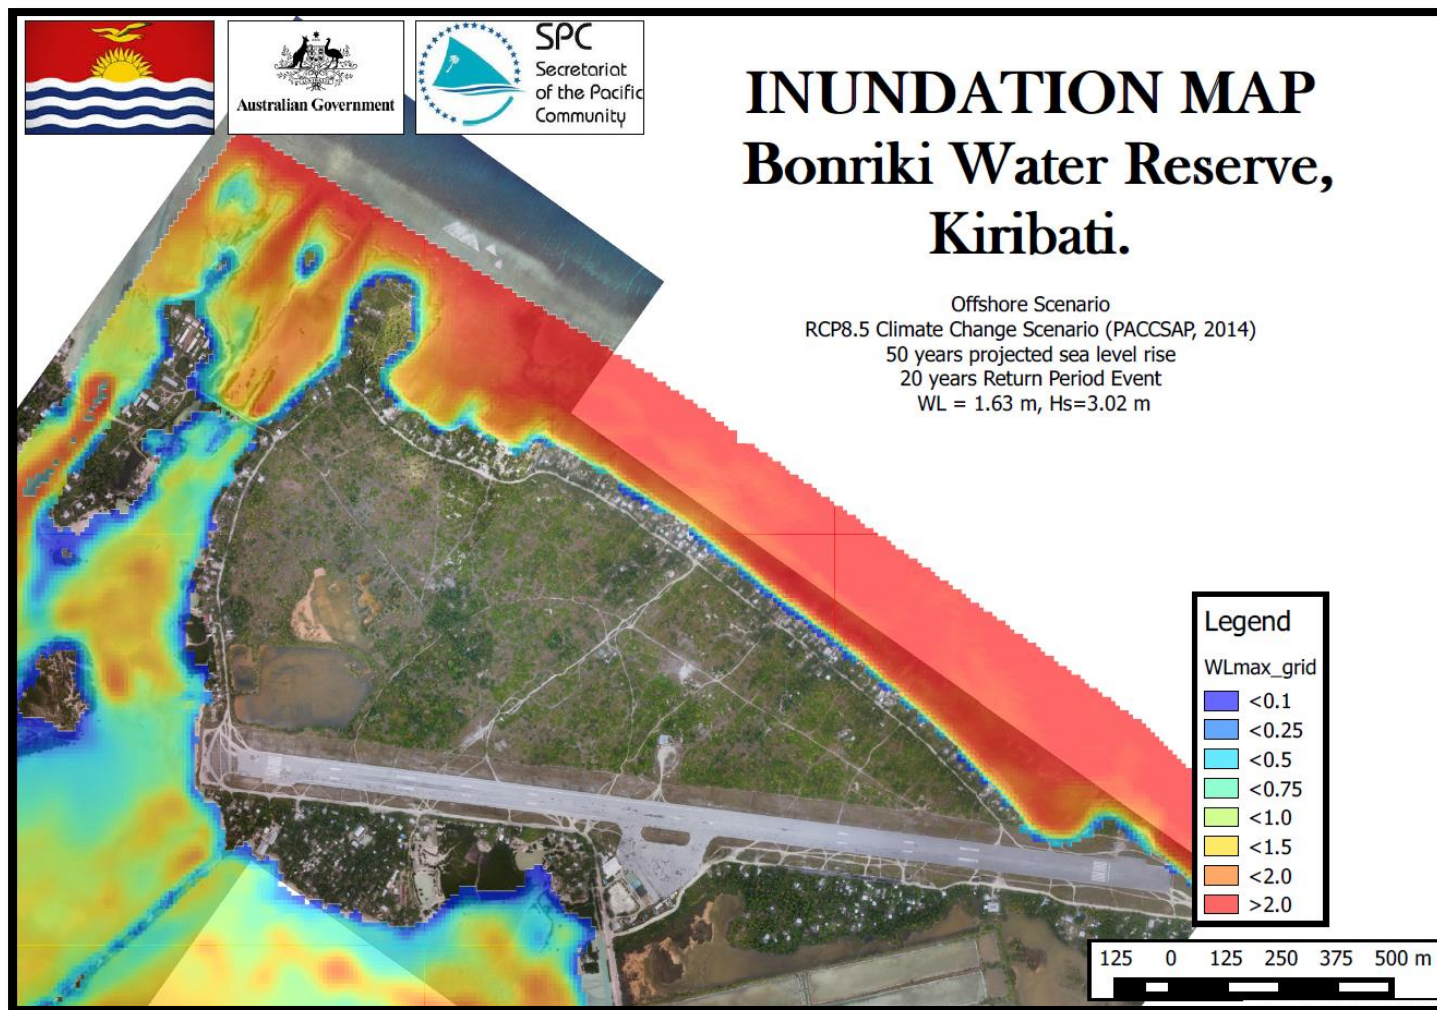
Australian Government

SPC
Secretariat of the Pacific Community

INUNDATION MAP
Bonriki Water Reserve, Kiribati.

Offshore Scenario
RCP8.5 Climate Change Scenario (PACCSAP, 2014)
50 years projected sea level rise
20 years Return Period Event
WL = 1.63 m, Hs=3.02 m

Legend
WLmax_grid
<0.1
<0.25
<0.5
<0.75
<1.0
<1.5
<2.0
>2.0

125 0 125 250 375 500 m